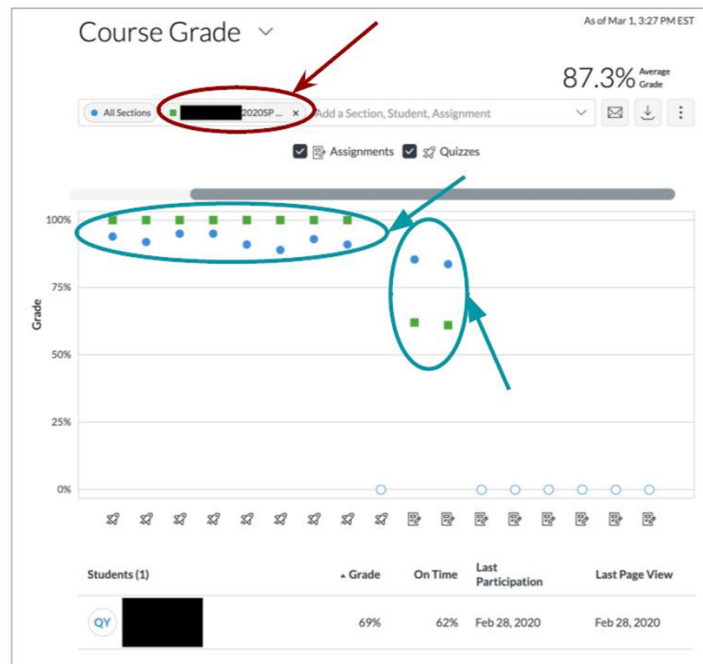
Course Grade

As of Mar 1, 3:27 PM EST

87.3% Average Grade

All Sections

2020SP ... ×

Add a Section, Student, Assignment

Assignments Quizzes

100%

75%

50%

25%

0%

Grade

| Students (1) | Grade | On Time | Last Participation | Last Page View |
|---|---|---|---|---|
| QY | 69% | 62% | Feb 28, 2020 | Feb 28, 2020 |